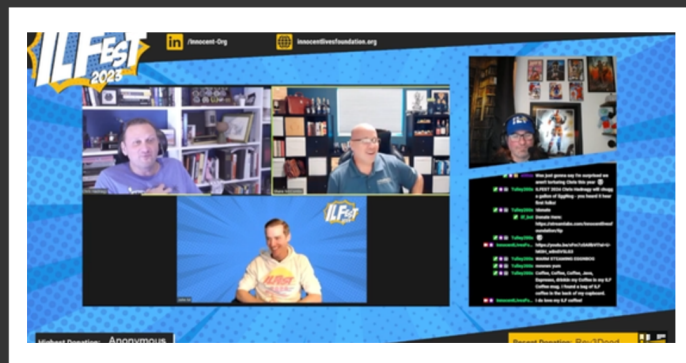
ILFest 2023

/Innocent-Org

innocentlivesfoundation.org

ILFest

Was just gonna say I'm surprised we aren't bringing Vista this year

ILFEST 2024 Chris Hadnagy will chugg a gallon of Eggnog - you heard it here first folks!

Donate Here: https://streamlabs.com/innocentlivesfoundation/tip

https://youtu.be/

WARM STEAMING EGGNOG

Coffee, Coffee, Coffee, Java, Espresso. Abide my Coffee is my ILF Coffee mug. I found a bag of ILF coffee in the back of my cupboard. I do love my ILF coffee!

Highest Donation: Anonymous

Recent Donation: Rev3Dood